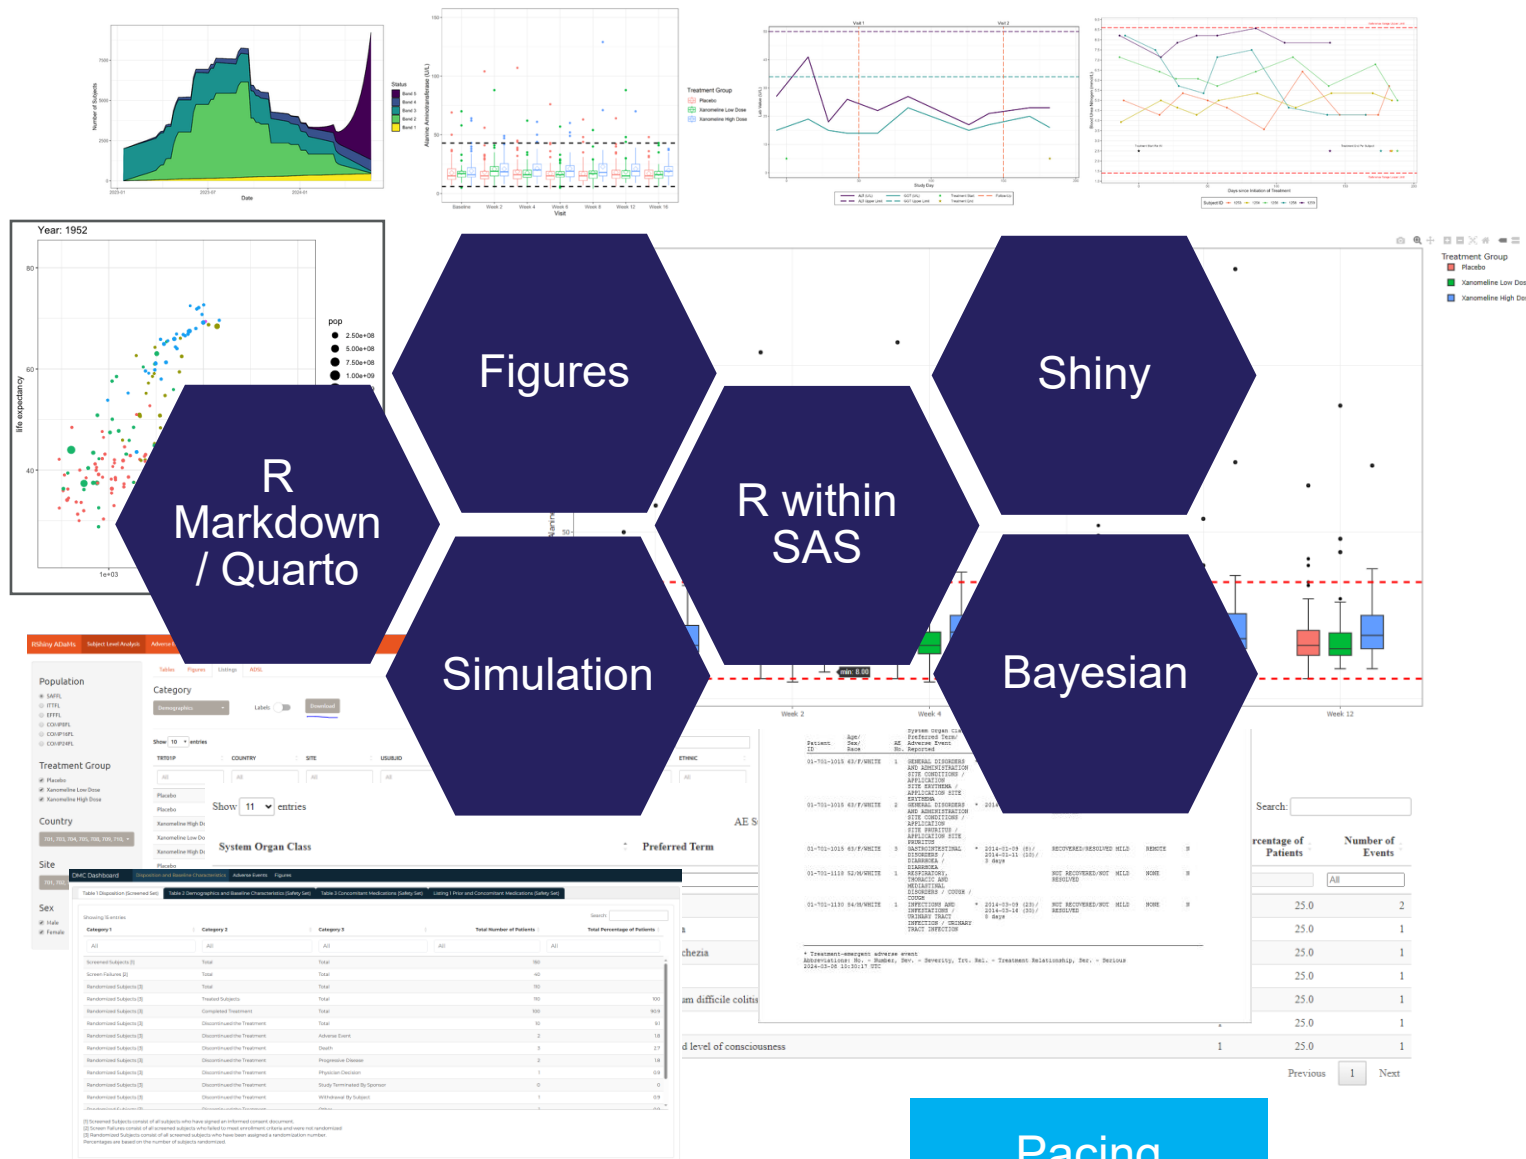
Figures

Shiny

R Markdown / Quarto

R within SAS

Simulation

Bayesian

Pacing

Year: 1952

life expectancy

pop

2.50e+08

5.00e+08

7.50e+08

1.00e+09

Treatment Group

Placebo

Xanomeline Low Dos

Xanomeline High Do

Week 2

Week 4

Week 12

Number of Subjects

Date

Status

Treatment Group

Placebo

Xanomeline Low Dose

Xanomeline High Dose

Population

Treatment Group

Country

Site

Sex

Category

Demographics

Download

Show 10 entries

Show 11 entries

System Organ Class

Preferred Term

Search:

Number of Events

Previous

1

Next

DMC Dashboard

Male

Female